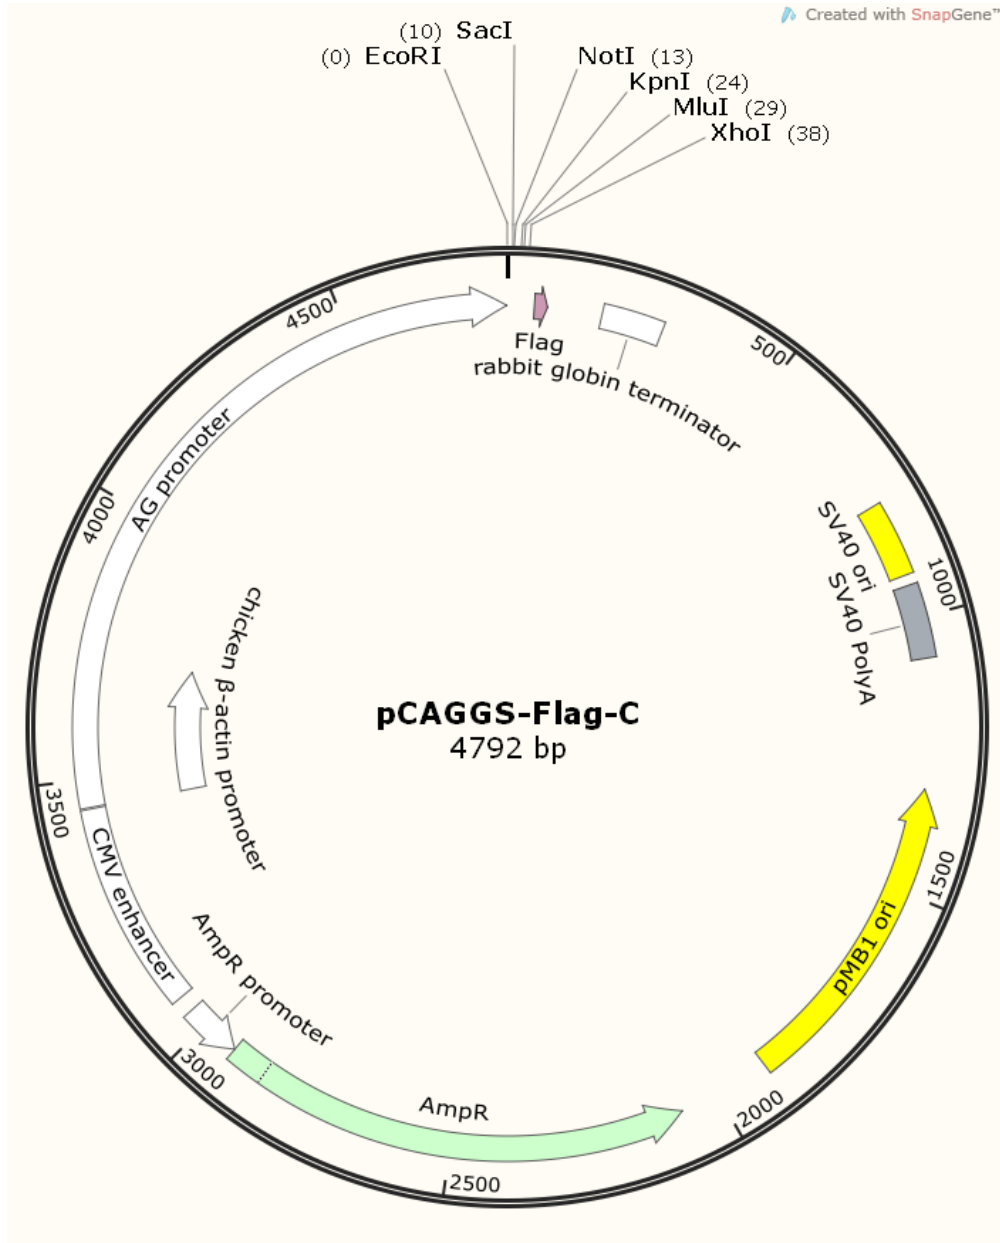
Created with SnapGene®

(10) SacI
(0) EcoRI
NotI (13)
KpnI (24)
MluI (29)
XhoI (38)

Flag
rabbit globin terminator
500
SV40 ori
SV40 PolyA
1000
1500
pMB1 ori
2000
AmpR
2500
3000
AmpR promoter
CMV enhancer
3500
4000
AG promoter
4500
chicken β-actin promoter

pCAGGS-Flag-C
4792 bp